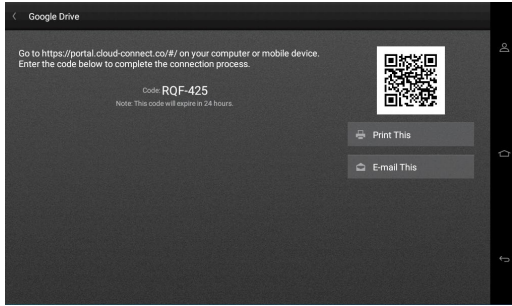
Google Drive

Go to https://portal.cloud-connect.co/#/ on your computer or mobile device. Enter the code below to complete the connection process.

Code: RQF-425
Note: This code will expire in 24 hours.

Print This

E-mail This